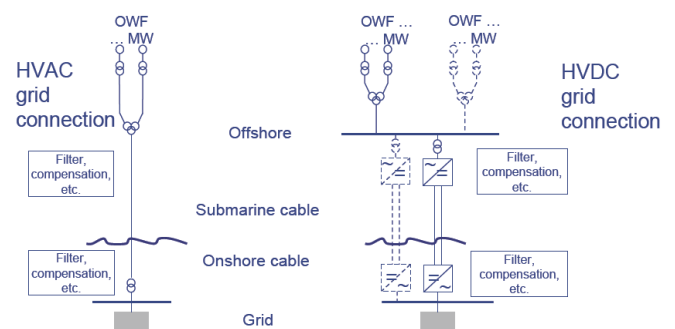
OWF ... MW

HVAC grid connection

Filter, compensation, etc.

Filter, compensation, etc.

OWF ... MW

OWF ... MW

HVDC grid connection

Offshore

Filter, compensation, etc.

Submarine cable

Onshore cable

Filter, compensation, etc.

Grid